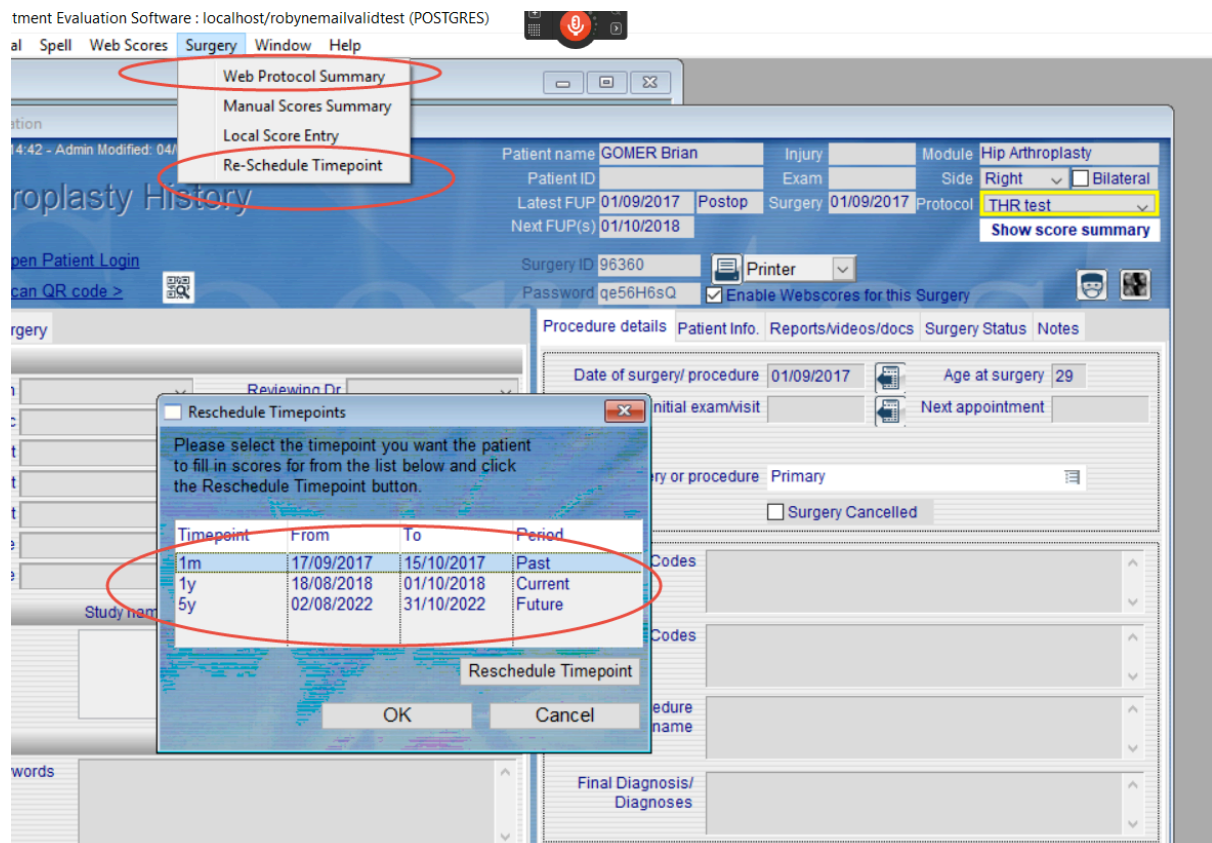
tment Evaluation Software : localhost/robynemailvalidtest (POSTGRES)

al Spell Web Scores Surgery Window Help

Web Protocol Summary
Manual Scores Summary
Local Score Entry
Re-Schedule Timepoint

tion

14:42 - Admin Modified: 04/

roplasty History

pen Patient Login
can QR code >

rgery

Reviewing Dr

Study nam

words

Patient name GOMER Brian
Patient ID
Latest FUP 01/09/2017 Postop
Next FUP(s) 01/10/2018
Injury
Exam
Surgery 01/09/2017
Module Hip Arthroplasty
Side Right Bilateral
Protocol THR test
Show score summary

Surgery ID 96360
Password qe56H6sQ
Printer
Enable Webscores for this Surgery

Procedure details Patient Info. Reports/videos/docs Surgery Status Notes

Date of surgery/ procedure 01/09/2017
Age at surgery 29
nitial exam/visit
Next appointment
ery or procedure Primary
Surgery Cancelled
Codes
Codes
edure
name
Final Diagnosis/ Diagnoses

Reschedule Timepoints

Please select the timepoint you want the patient to fill in scores for from the list below and click the Reschedule Timepoint button.

| Timepoint | From | To | Period |
|---|---|---|---|
| 1m | 17/09/2017 | 15/10/2017 | Past |
| 1y | 18/08/2018 | 01/10/2018 | Current |
| 5y | 02/08/2022 | 31/10/2022 | Future |

Reschedule Timepoint

OK Cancel